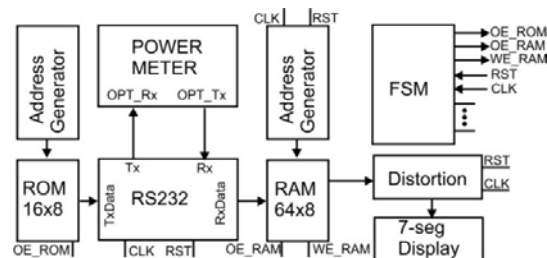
Address Generator

POWER METER

OPT_Rx OPT_Tx

CLK RST

Address Generator

FSM

OE_ROM
OE_RAM
WE_RAM
RST
CLK

Tx Rx

ROM 16x8

TxData RS232 RxData

RAM 64x8

Distortion

RST
CLK

OE_ROM CLK RST OE_RAM WE_RAM

7-seg Display